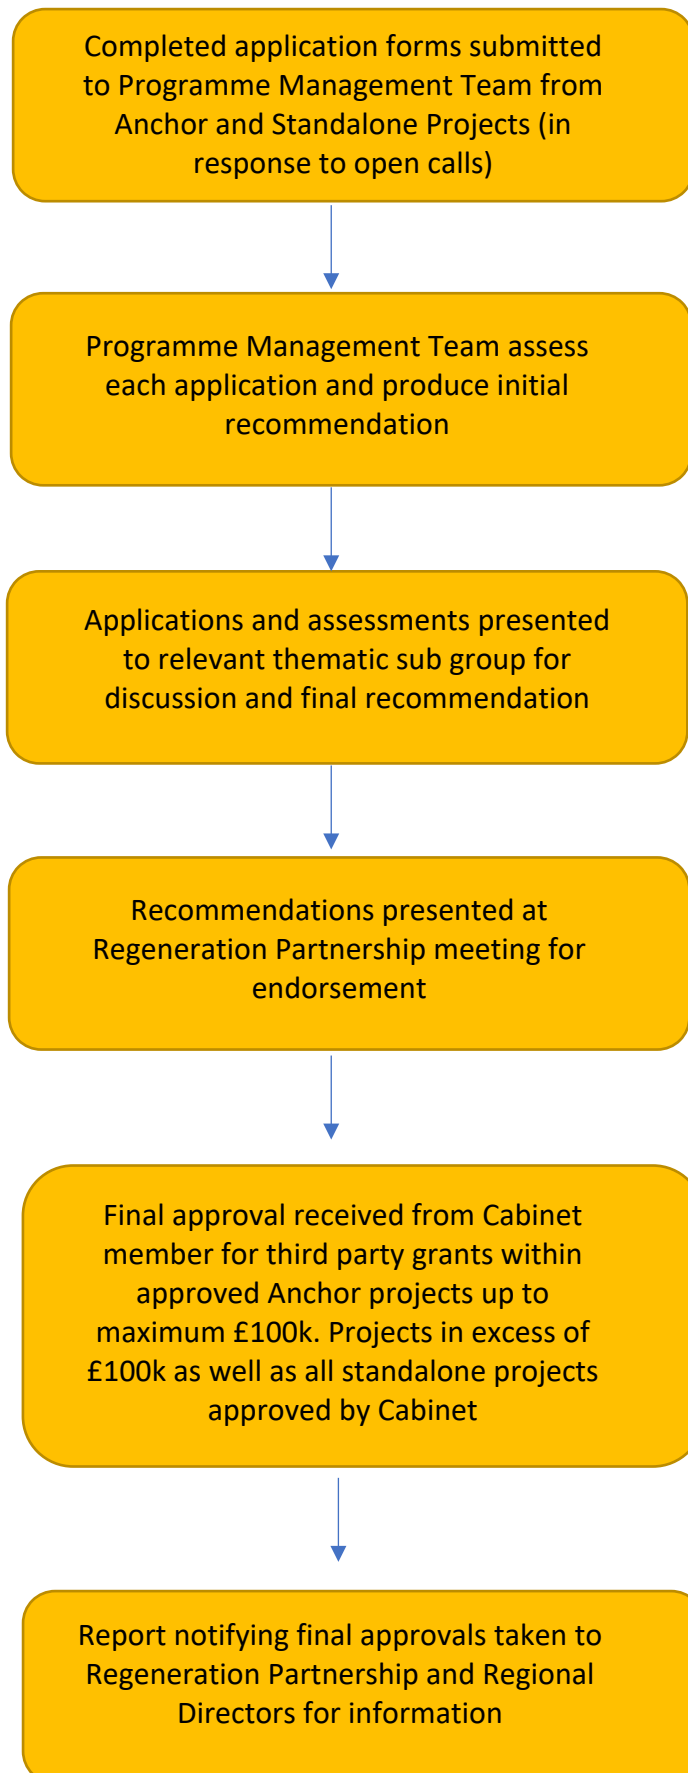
Completed application forms submitted to Programme Management Team from Anchor and Standalone Projects (in response to open calls)

Programme Management Team assess each application and produce initial recommendation

Applications and assessments presented to relevant thematic sub group for discussion and final recommendation

Recommendations presented at Regeneration Partnership meeting for endorsement

Final approval received from Cabinet member for third party grants within approved Anchor projects up to maximum £100k. Projects in excess of £100k as well as all standalone projects approved by Cabinet

Report notifying final approvals taken to Regeneration Partnership and Regional Directors for information